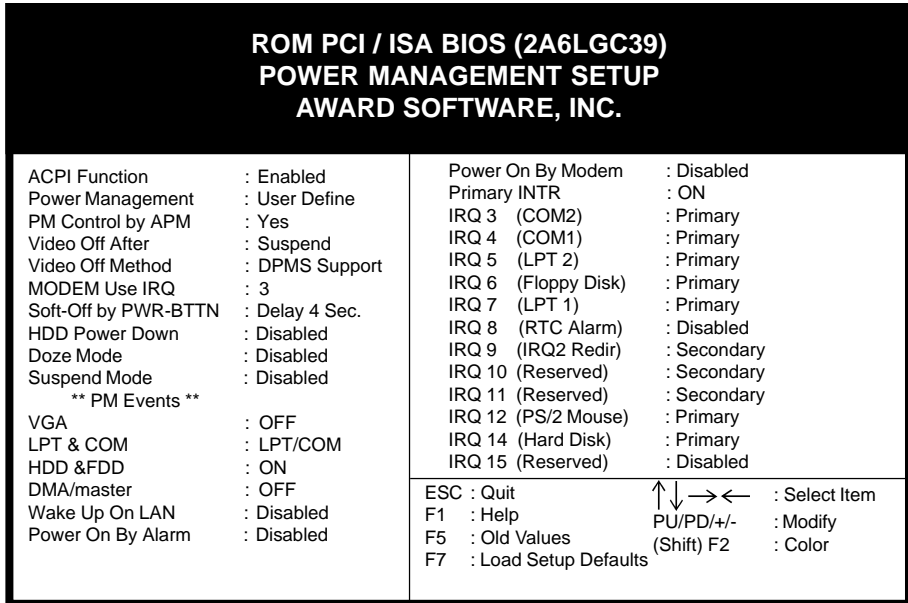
ROM PCI / ISA BIOS (2A6LGC39)
POWER MANAGEMENT SETUP
AWARD SOFTWARE, INC.

| | |
|---|---|
| ACPI Function | : Enabled |
| Power Management | : User Define |
| PM Control by APM | : Yes |
| Video Off After | : Suspend |
| Video Off Method | : DPMS Support |
| MODEM Use IRQ | : 3 |
| Soft-Off by PWR-BTTN | : Delay 4 Sec. |
| HDD Power Down | : Disabled |
| Doze Mode | : Disabled |
| Suspend Mode | : Disabled |
| ** PM Events ** | |
| VGA | : OFF |
| LPT & COM | : LPT/COM |
| HDD &FDD | : ON |
| DMA/master | : OFF |
| Wake Up On LAN | : Disabled |
| Power On By Alarm | : Disabled |

| | |
|---|---|
| Power On By Modem | : Disabled |
| Primary INTR | : ON |
| IRQ 3 (COM2) | : Primary |
| IRQ 4 (COM1) | : Primary |
| IRQ 5 (LPT 2) | : Primary |
| IRQ 6 (Floppy Disk) | : Primary |
| IRQ 7 (LPT 1) | : Primary |
| IRQ 8 (RTC Alarm) | : Disabled |
| IRQ 9 (IRQ2 Redir) | : Secondary |
| IRQ 10 (Reserved) | : Secondary |
| IRQ 11 (Reserved) | : Secondary |
| IRQ 12 (PS/2 Mouse) | : Primary |
| IRQ 14 (Hard Disk) | : Primary |
| IRQ 15 (Reserved) | : Disabled |

ESC : Quit
F1 : Help
F5 : Old Values
F7 : Load Setup Defaults

↑↓→← : Select Item
PU/PD/+/- : Modify
(Shift) F2 : Color